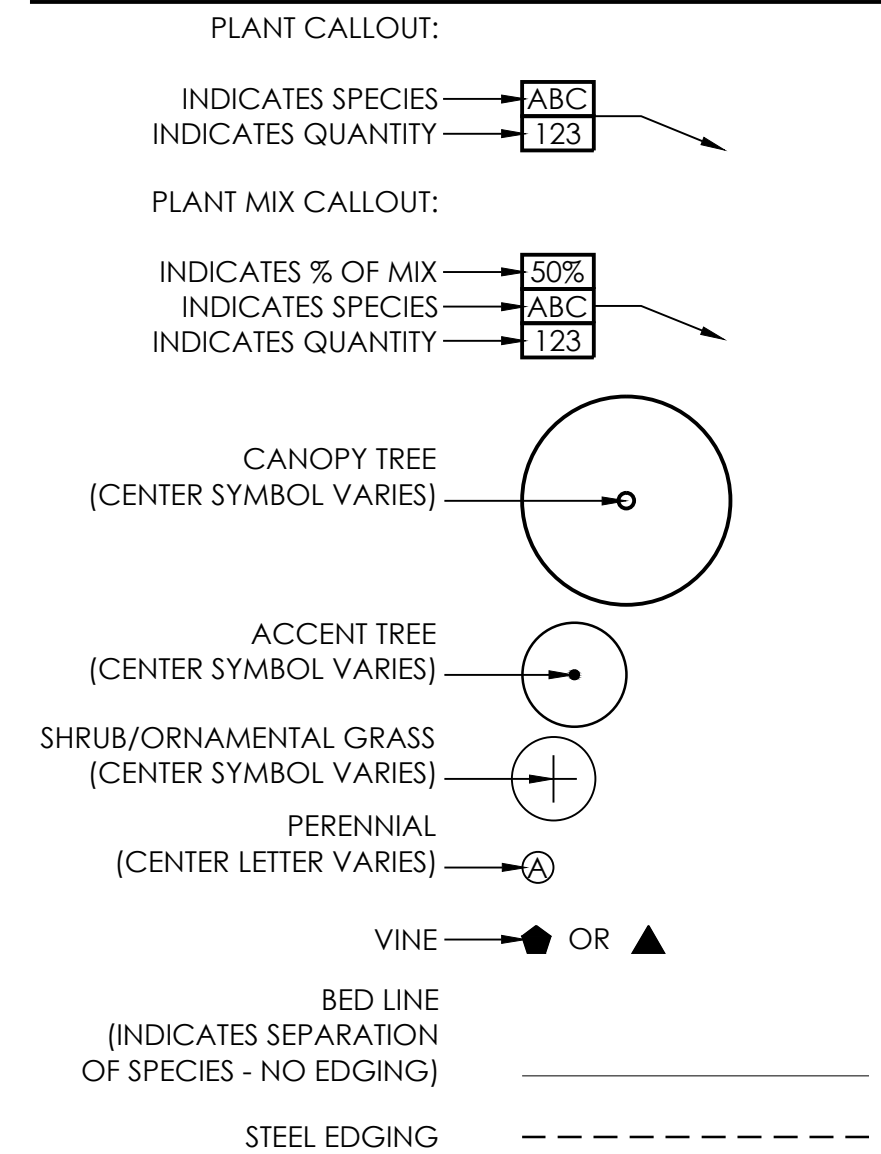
PLANT CALLOUT:

INDICATES SPECIES
INDICATES QUANTITY

ABC
123

PLANT MIX CALLOUT:

INDICATES % OF MIX
INDICATES SPECIES
INDICATES QUANTITY

50%
ABC
123

CANOPY TREE
(CENTER SYMBOL VARIES)

ACCENT TREE
(CENTER SYMBOL VARIES)

SHRUB/ORNAMENTAL GRASS
(CENTER SYMBOL VARIES)

PERENNIAL
(CENTER LETTER VARIES)

A

VINE OR

BED LINE
(INDICATES SEPARATION
OF SPECIES - NO EDGING)

STEEL EDGING